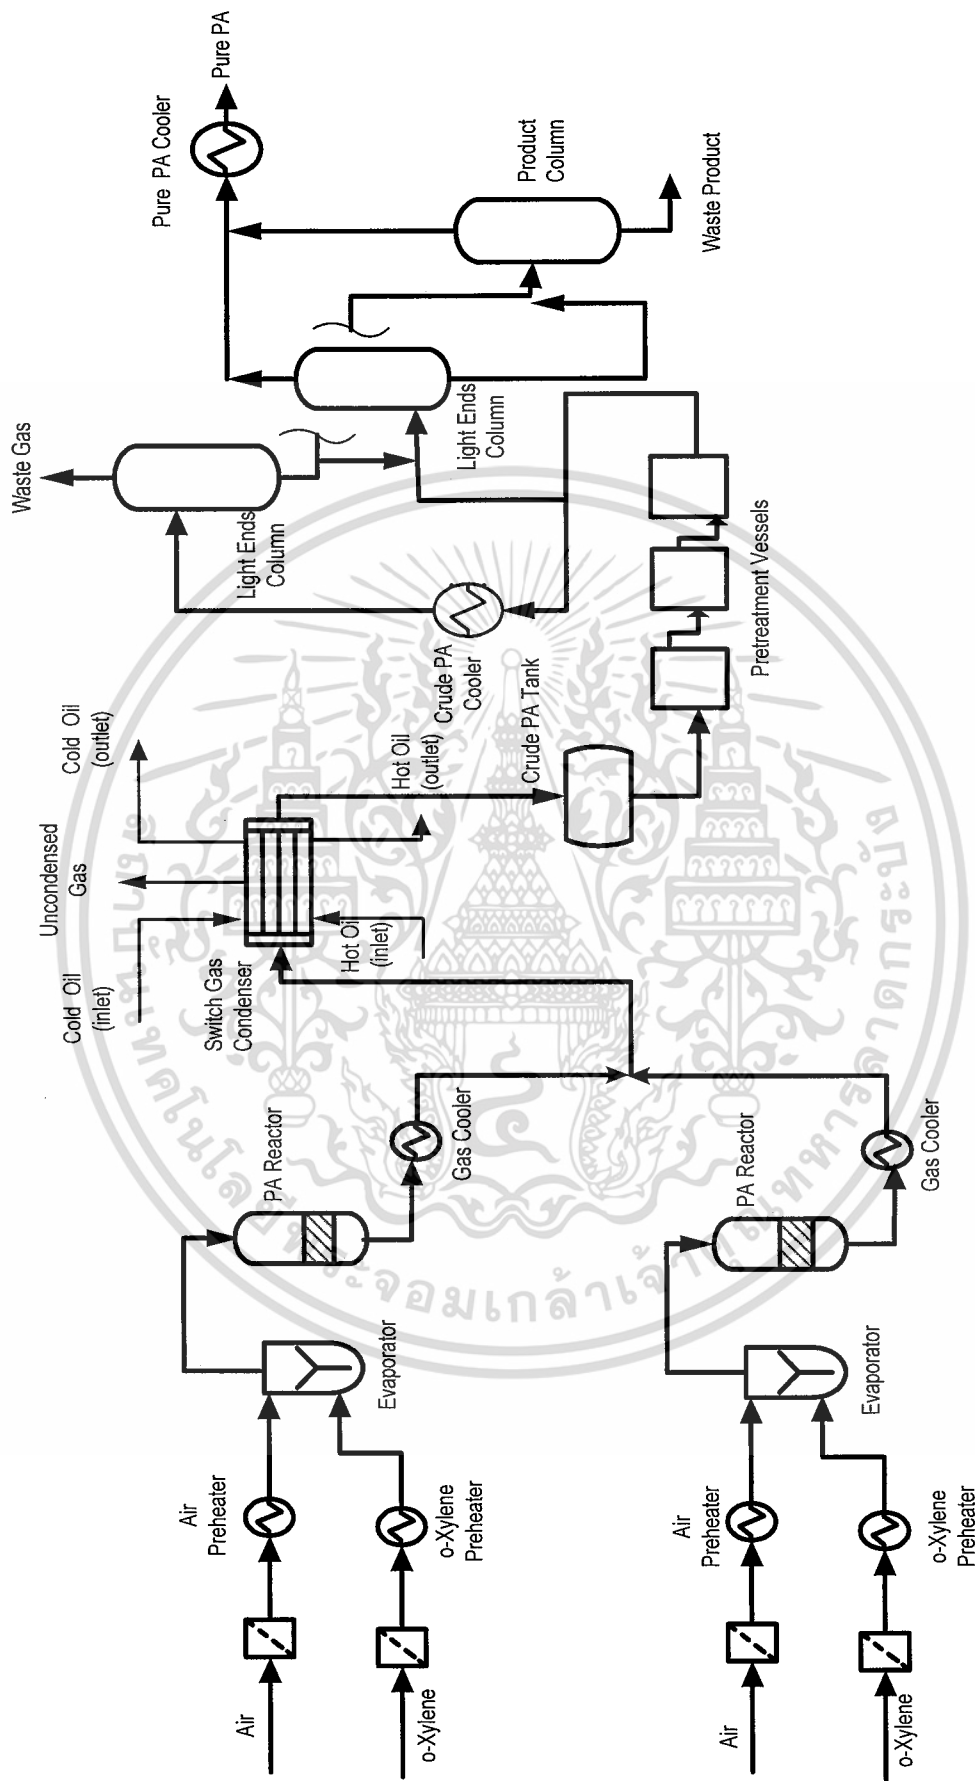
Air

Air Preheater

o-Xylene

o-Xylene Preheater

Evaporator

PA Reactor

Gas Cooler

Air

Air Preheater

o-Xylene

o-Xylene Preheater

Evaporator

PA Reactor

Gas Cooler

Switch Gas Condenser

Cold Oil (inlet)

Uncondensed Gas

Cold Oil (outlet)

Hot Oil (inlet)

Hot Oil (outlet)

Crude PA Tank

Crude PA Cooler

Pretreatment Vessels

Light Ends Column

Waste Gas

Light Ends Column

Product Column

Waste Product

Pure PA Cooler

Pure PA

จอมเกล้าเจ้า